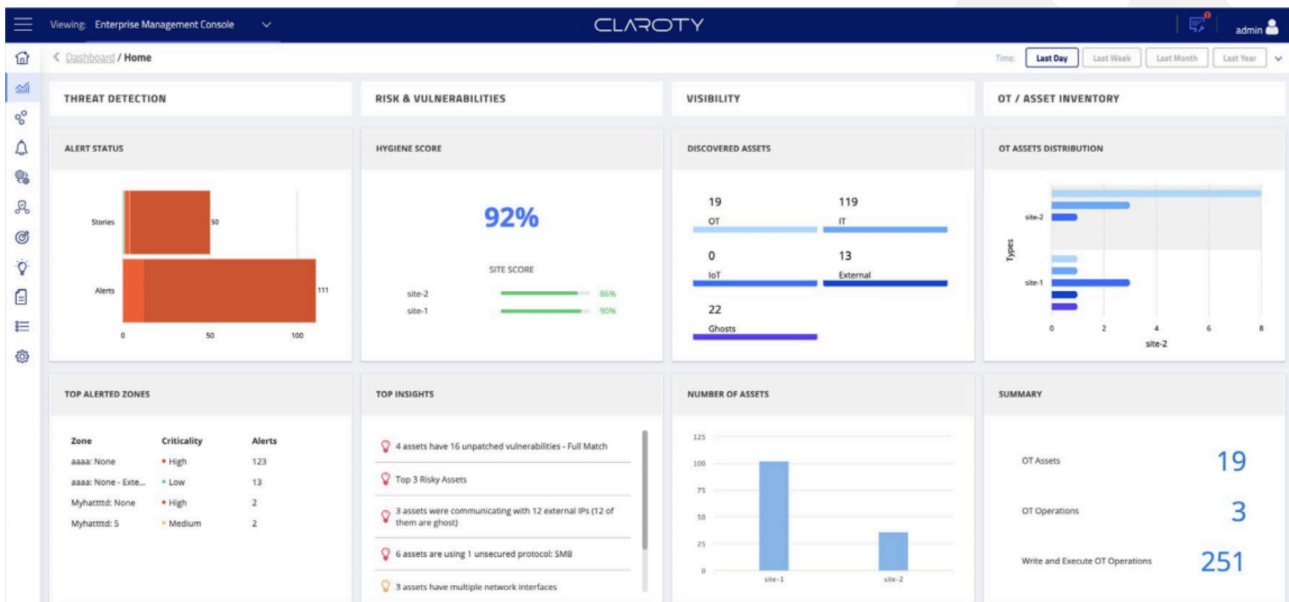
Viewing: Enterprise Management Console

CLAROTY

admin

< Dashboard / Home

Time: Last Day Last Week Last Month Last Year

THREAT DETECTION

RISK & VULNERABILITIES

VISIBILITY

OT / ASSET INVENTORY

ALERT STATUS

Stories 50
Alerts 111
0 50 100

HYGIENE SCORE

92%

SITE SCORE
site-2 86%
site-1 90%

DISCOVERED ASSETS

19 OT
119 IT
0 IoT
13 External
22 Ghosts

OT ASSETS DISTRIBUTION

site-2
Types
site-1
0 2 4 6 8
site-2

TOP ALERTED ZONES

| Zone | Criticality | Alerts |
|---|---|---|
| aaaa: None | • High | 123 |
| aaaa: None - Exte... | • Low | 13 |
| Myhattttd: None | • High | 2 |
| Myhattttd: 5 | • Medium | 2 |

TOP INSIGHTS

4 assets have 16 unpatched vulnerabilities - Full Match

Top 3 Risky Assets

3 assets were communicating with 12 external IPs (12 of them are ghost)

6 assets are using 1 unsecured protocol: SMB

3 assets have multiple network interfaces

NUMBER OF ASSETS

125
100
75
50
25
0
site-1 site-2

SUMMARY

OT Assets 19

OT Operations 3

Write and Execute OT Operations 251